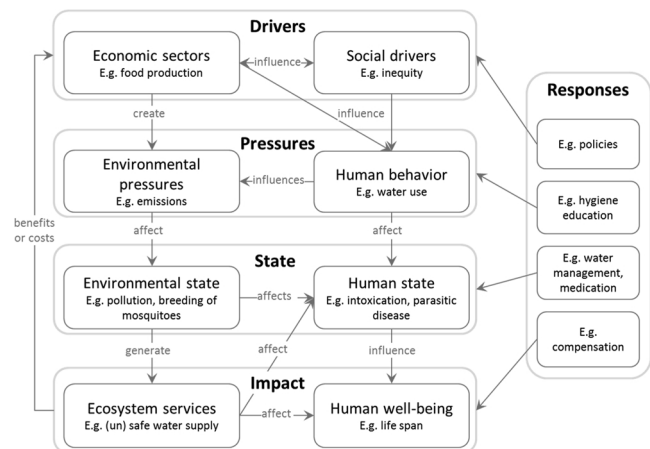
Drivers

Economic sectors
E.g. food production

influence

Social drivers
E.g. inequity

create

influence

Pressures

Environmental pressures
E.g. emissions

influences

Human behavior
E.g. water use

affect

affect

State

Environmental state
E.g. pollution, breeding of mosquitoes

affects

Human state
E.g. intoxication, parasitic disease

generate

affect

influence

Impact

Ecosystem services
E.g. (un) safe water supply

affect

Human well-being
E.g. life span

benefits or costs

Responses

E.g. policies

E.g. hygiene education

E.g. water management, medication

E.g. compensation